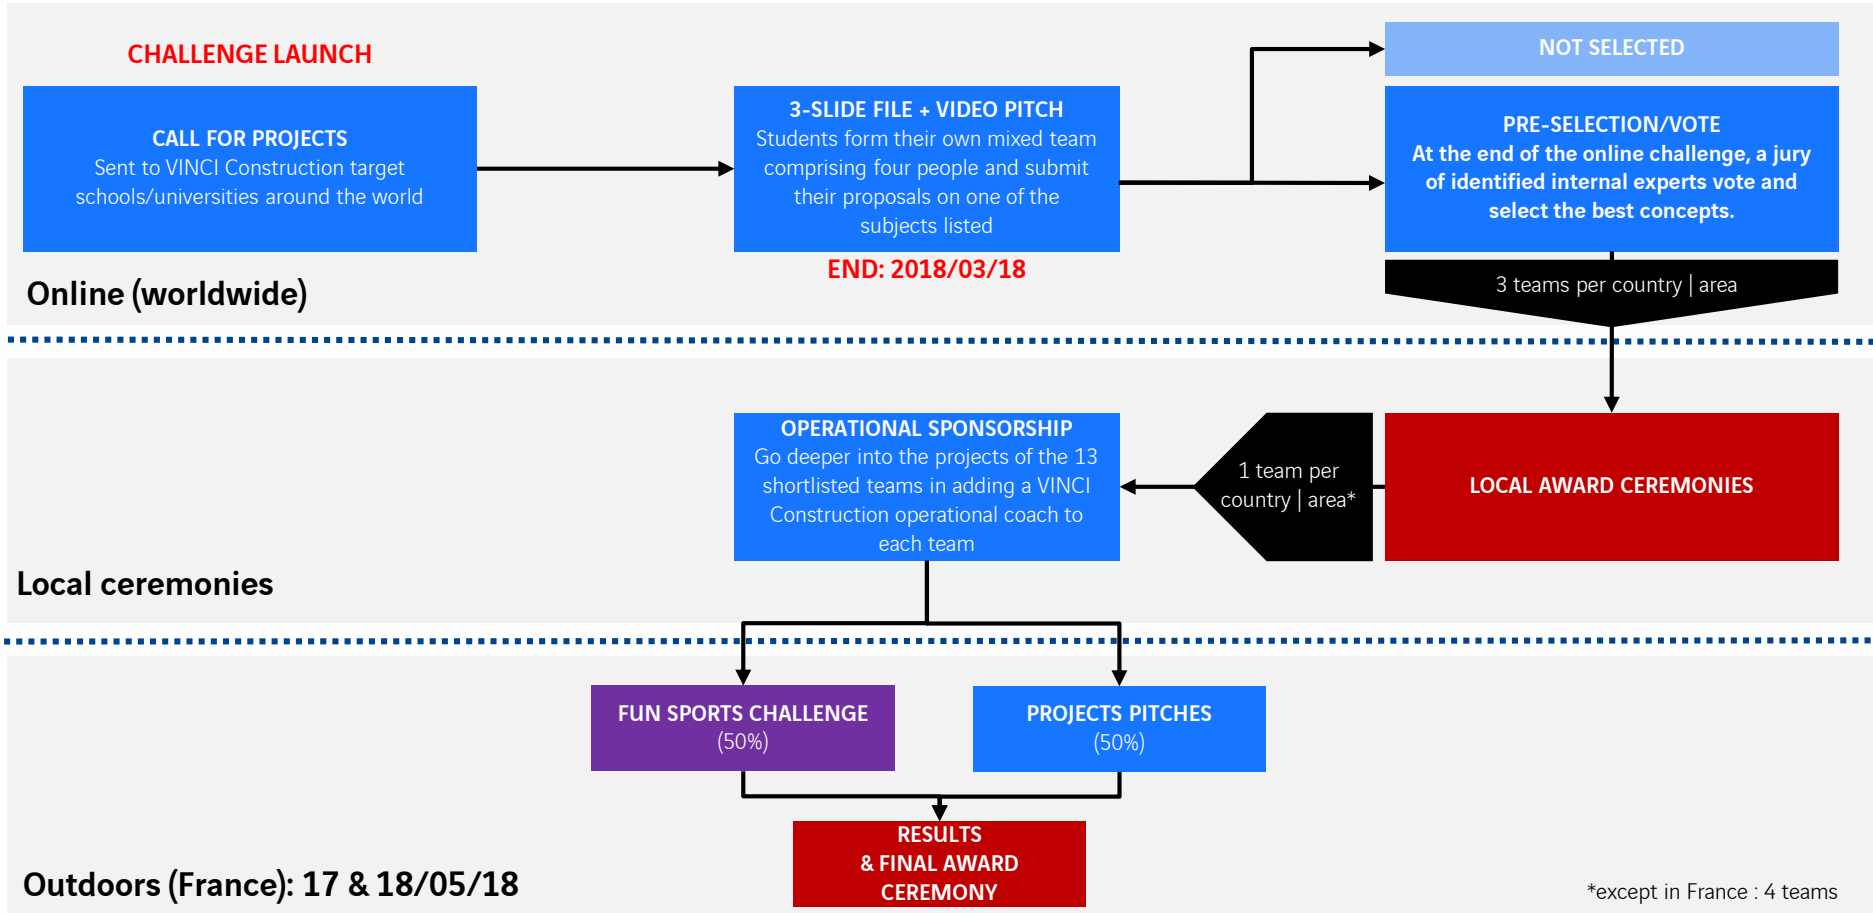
CHALLENGE LAUNCH

CALL FOR PROJECTS
Sent to VINCI Construction target schools/universities around the world

3-SLIDE FILE + VIDEO PITCH
Students form their own mixed team comprising four people and submit their proposals on one of the subjects listed

END: 2018/03/18

NOT SELECTED

PRE-SELECTION/VOTE
At the end of the online challenge, a jury of identified internal experts vote and select the best concepts.

3 teams per country | area

Online (worldwide)

OPERATIONAL SPONSORSHIP
Go deeper into the projects of the 13 shortlisted teams in adding a VINCI Construction operational coach to each team

1 team per country | area*

LOCAL AWARD CEREMONIES

Local ceremonies

FUN SPORTS CHALLENGE
(50%)

PROJECTS PITCHES
(50%)

RESULTS
& FINAL AWARD
CEREMONY

Outdoors (France): 17 & 18/05/18

*except in France : 4 teams